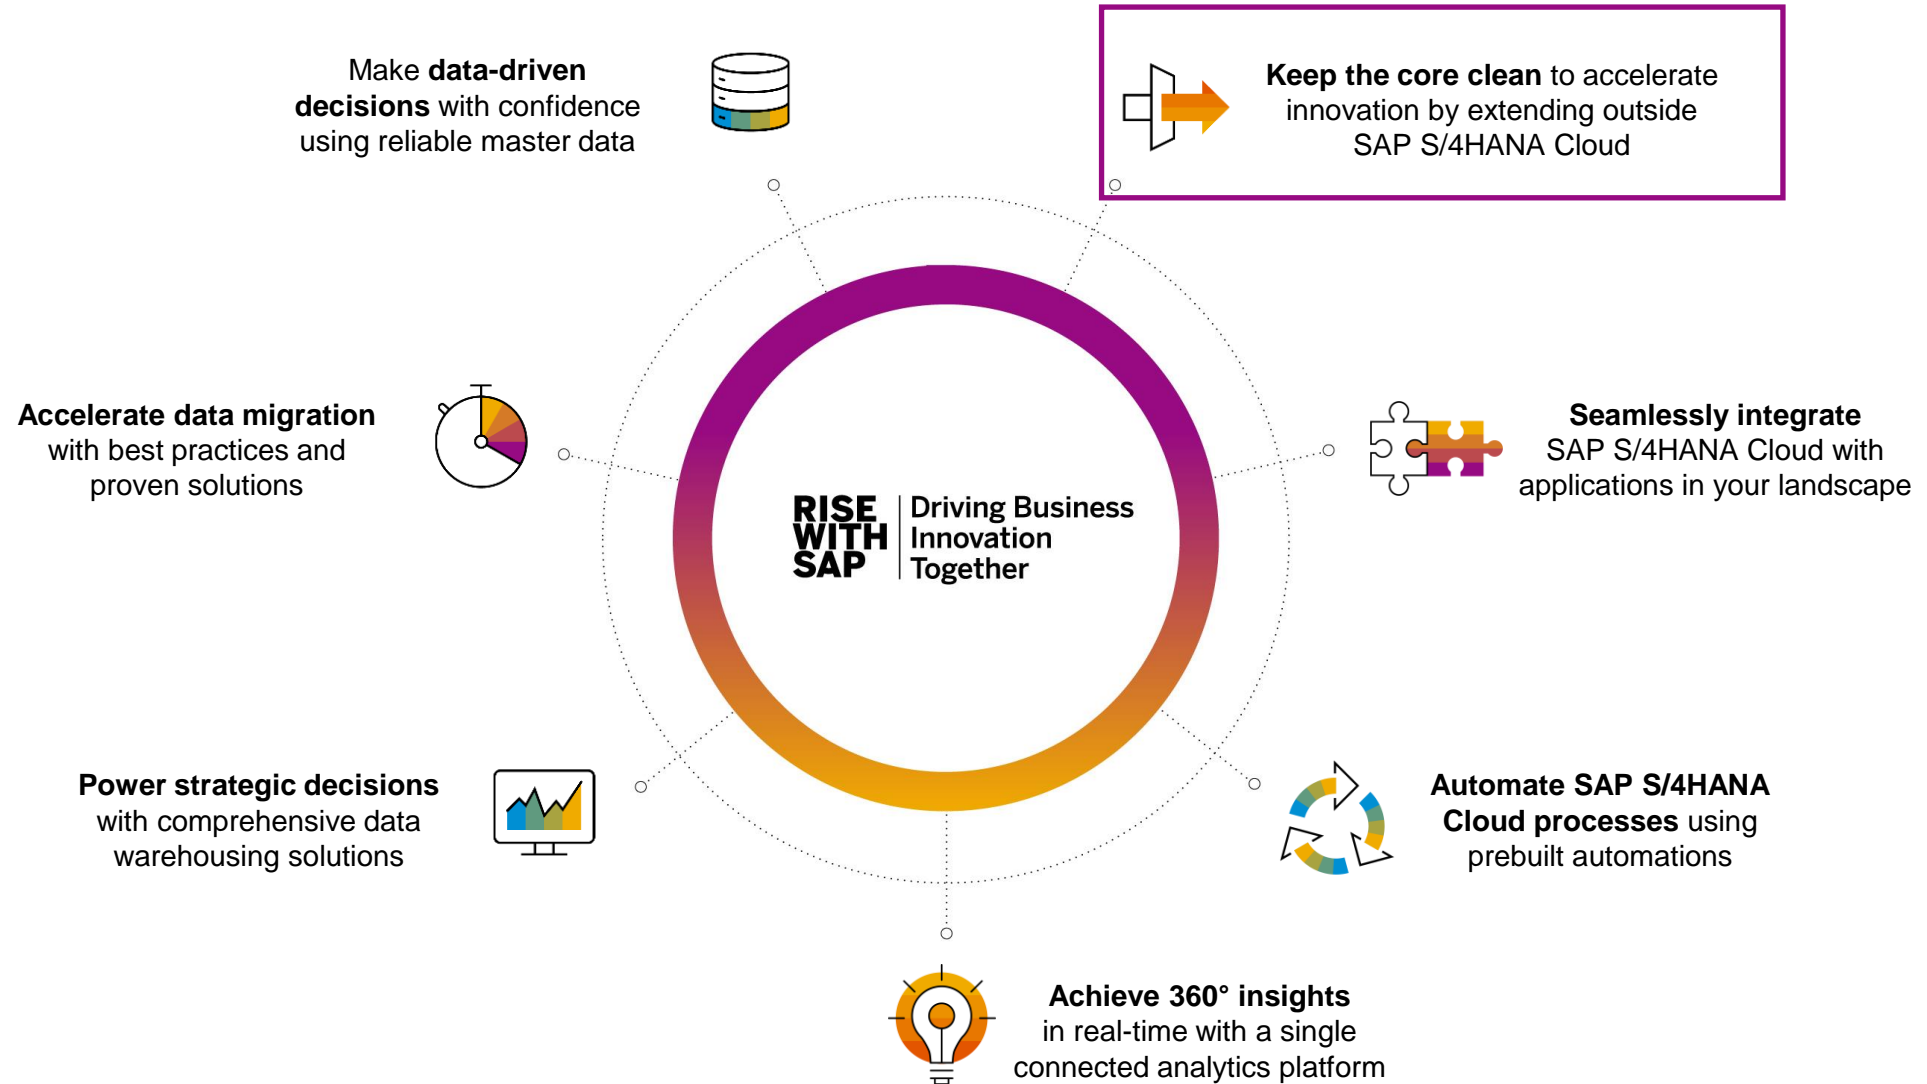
Make **data-driven decisions** with confidence using reliable master data

**Keep the core clean** to accelerate innovation by extending outside SAP S/4HANA Cloud

**Accelerate data migration** with best practices and proven solutions

RISE WITH SAP | Driving Business Innovation Together

**Seamlessly integrate** SAP S/4HANA Cloud with applications in your landscape

**Power strategic decisions** with comprehensive data warehousing solutions

**Automate SAP S/4HANA Cloud processes** using prebuilt automations

**Achieve 360° insights** in real-time with a single connected analytics platform